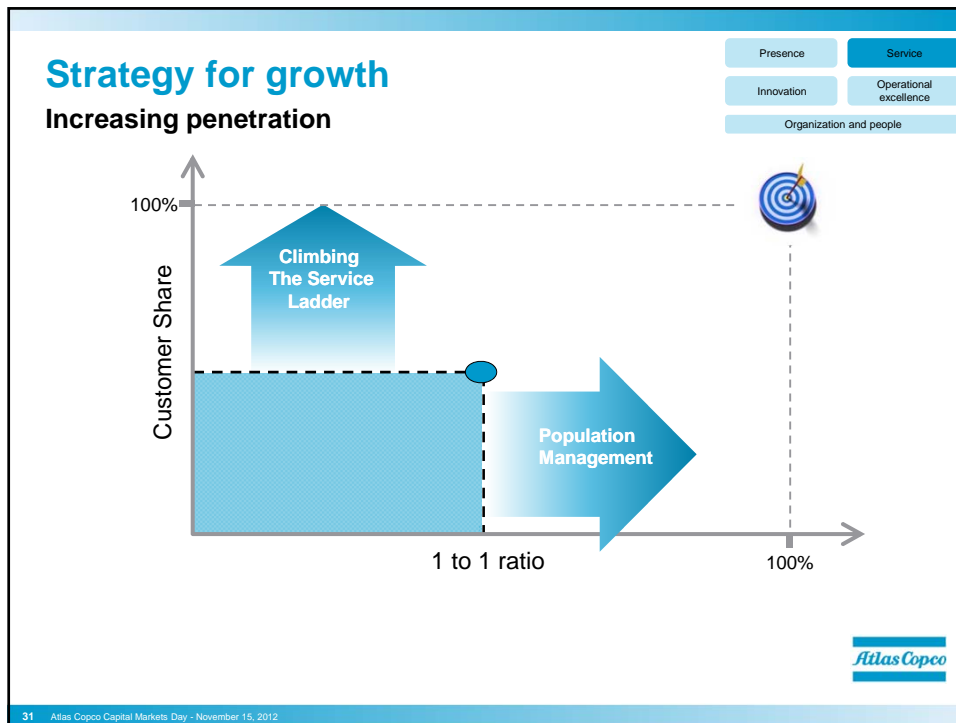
Strategy for growth

Increasing penetration

| Presence | Service |
|---|---|
| Innovation | Operational excellence |
| Organization and people | |

100%

Customer Share

Climbing The Service Ladder

Population Management

1 to 1 ratio

100%

Atlas Copco

31 Atlas Copco Capital Markets Day - November 15, 2012